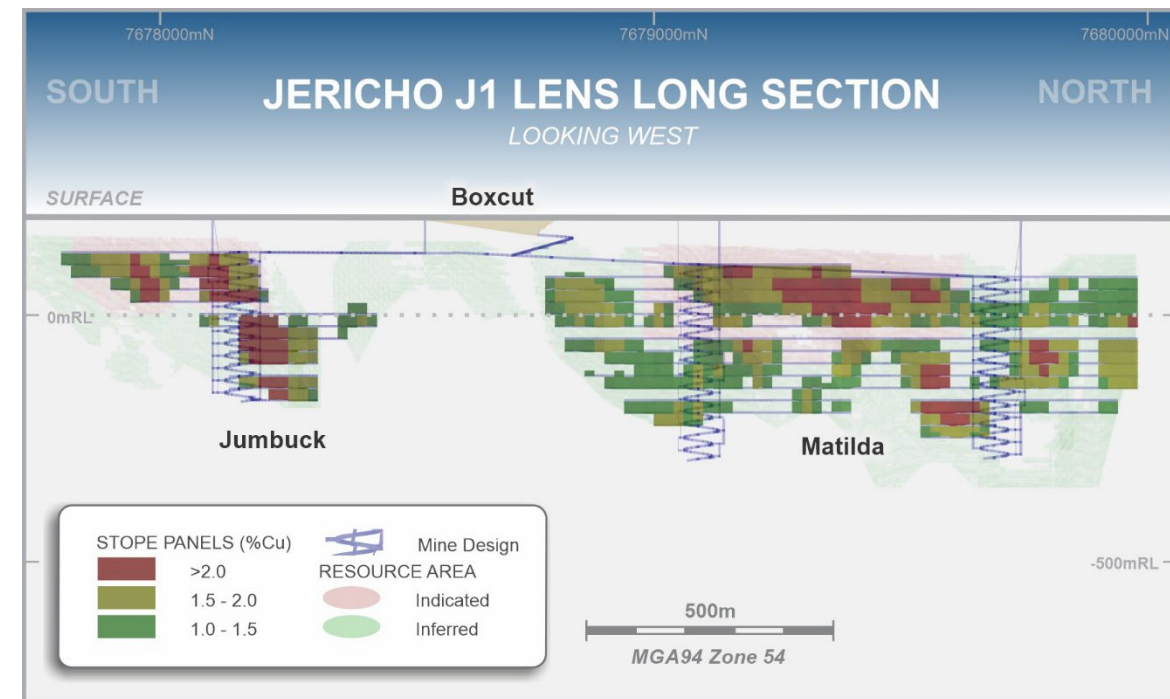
7678000mN
7679000mN
7680000mN

SOUTH

JERICHO J1 LENS LONG SECTION

LOOKING WEST

NORTH

SURFACE

Boxcut

0mRL

Jumbuck

Matilda

-500mRL

STOPE PANELS (%Cu)
>2.0
1.5 - 2.0
1.0 - 1.5

Mine Design
RESOURCE AREA
Indicated
Inferred

500m

MGA94 Zone 54